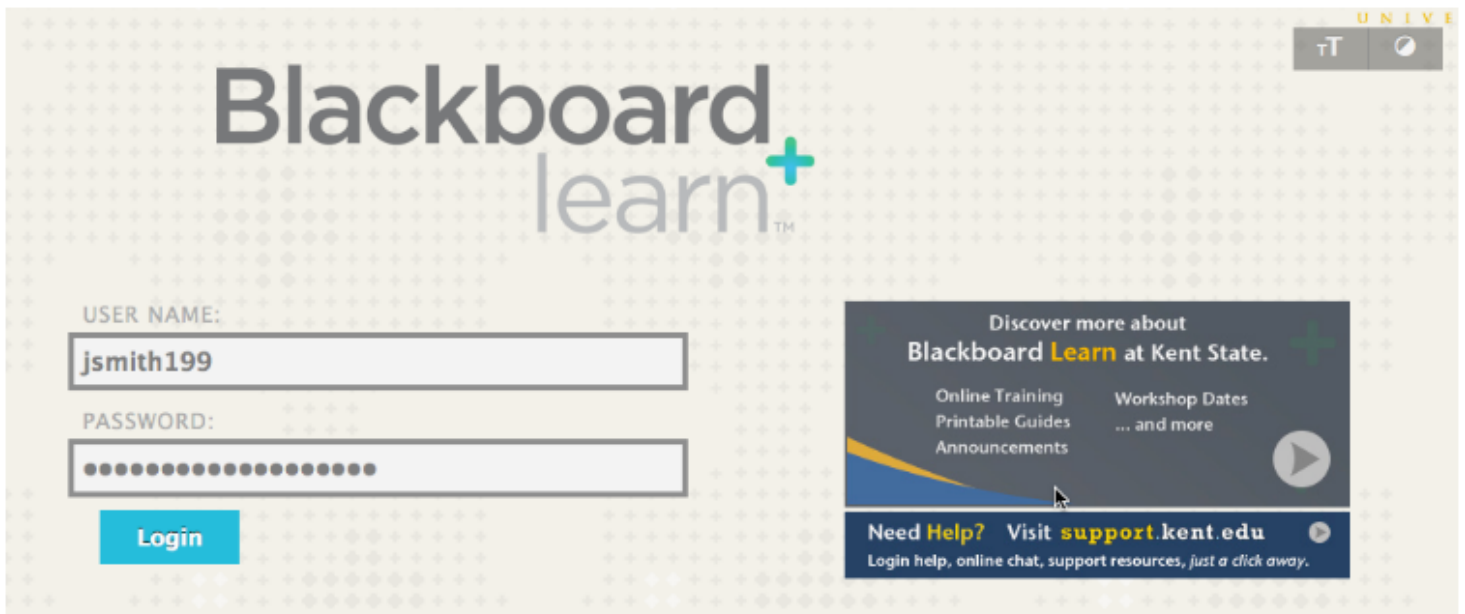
UNIVE

TT

Blackboard learn™

USER NAME:

jsmith199

PASSWORD:

••••••••••••••••••••

Login

Discover more about Blackboard Learn at Kent State.

Online Training
Printable Guides
Announcements

Workshop Dates
... and more

Need Help? Visit support.kent.edu

Login help, online chat, support resources, just a click away.